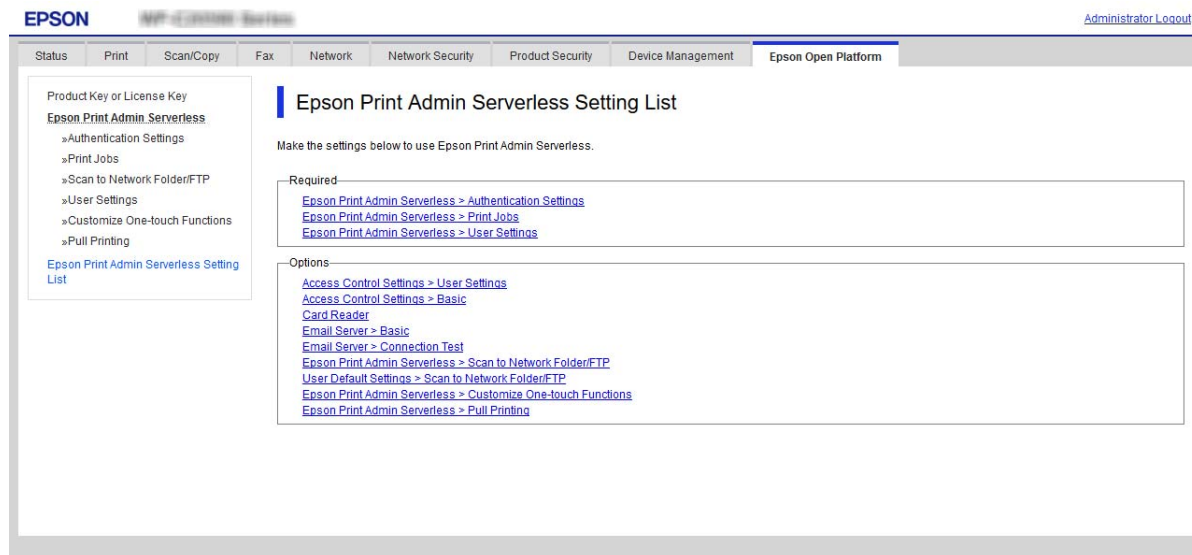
EPSON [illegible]

Administrator Logout

Status | Print | Scan/Copy | Fax | Network | Network Security | Product Security | Device Management | Epson Open Platform

Product Key or License Key
Epson Print Admin Serverless
»Authentication Settings
»Print Jobs
»Scan to Network Folder/FTP
»User Settings
»Customize One-touch Functions
»Pull Printing
Epson Print Admin Serverless Setting List

Epson Print Admin Serverless Setting List

Make the settings below to use Epson Print Admin Serverless.

Required
Epson Print Admin Serverless > Authentication Settings
Epson Print Admin Serverless > Print Jobs
Epson Print Admin Serverless > User Settings

Options
Access Control Settings > User Settings
Access Control Settings > Basic
Card Reader
Email Server > Basic
Email Server > Connection Test
Epson Print Admin Serverless > Scan to Network Folder/FTP
User Default Settings > Scan to Network Folder/FTP
Epson Print Admin Serverless > Customize One-touch Functions
Epson Print Admin Serverless > Pull Printing